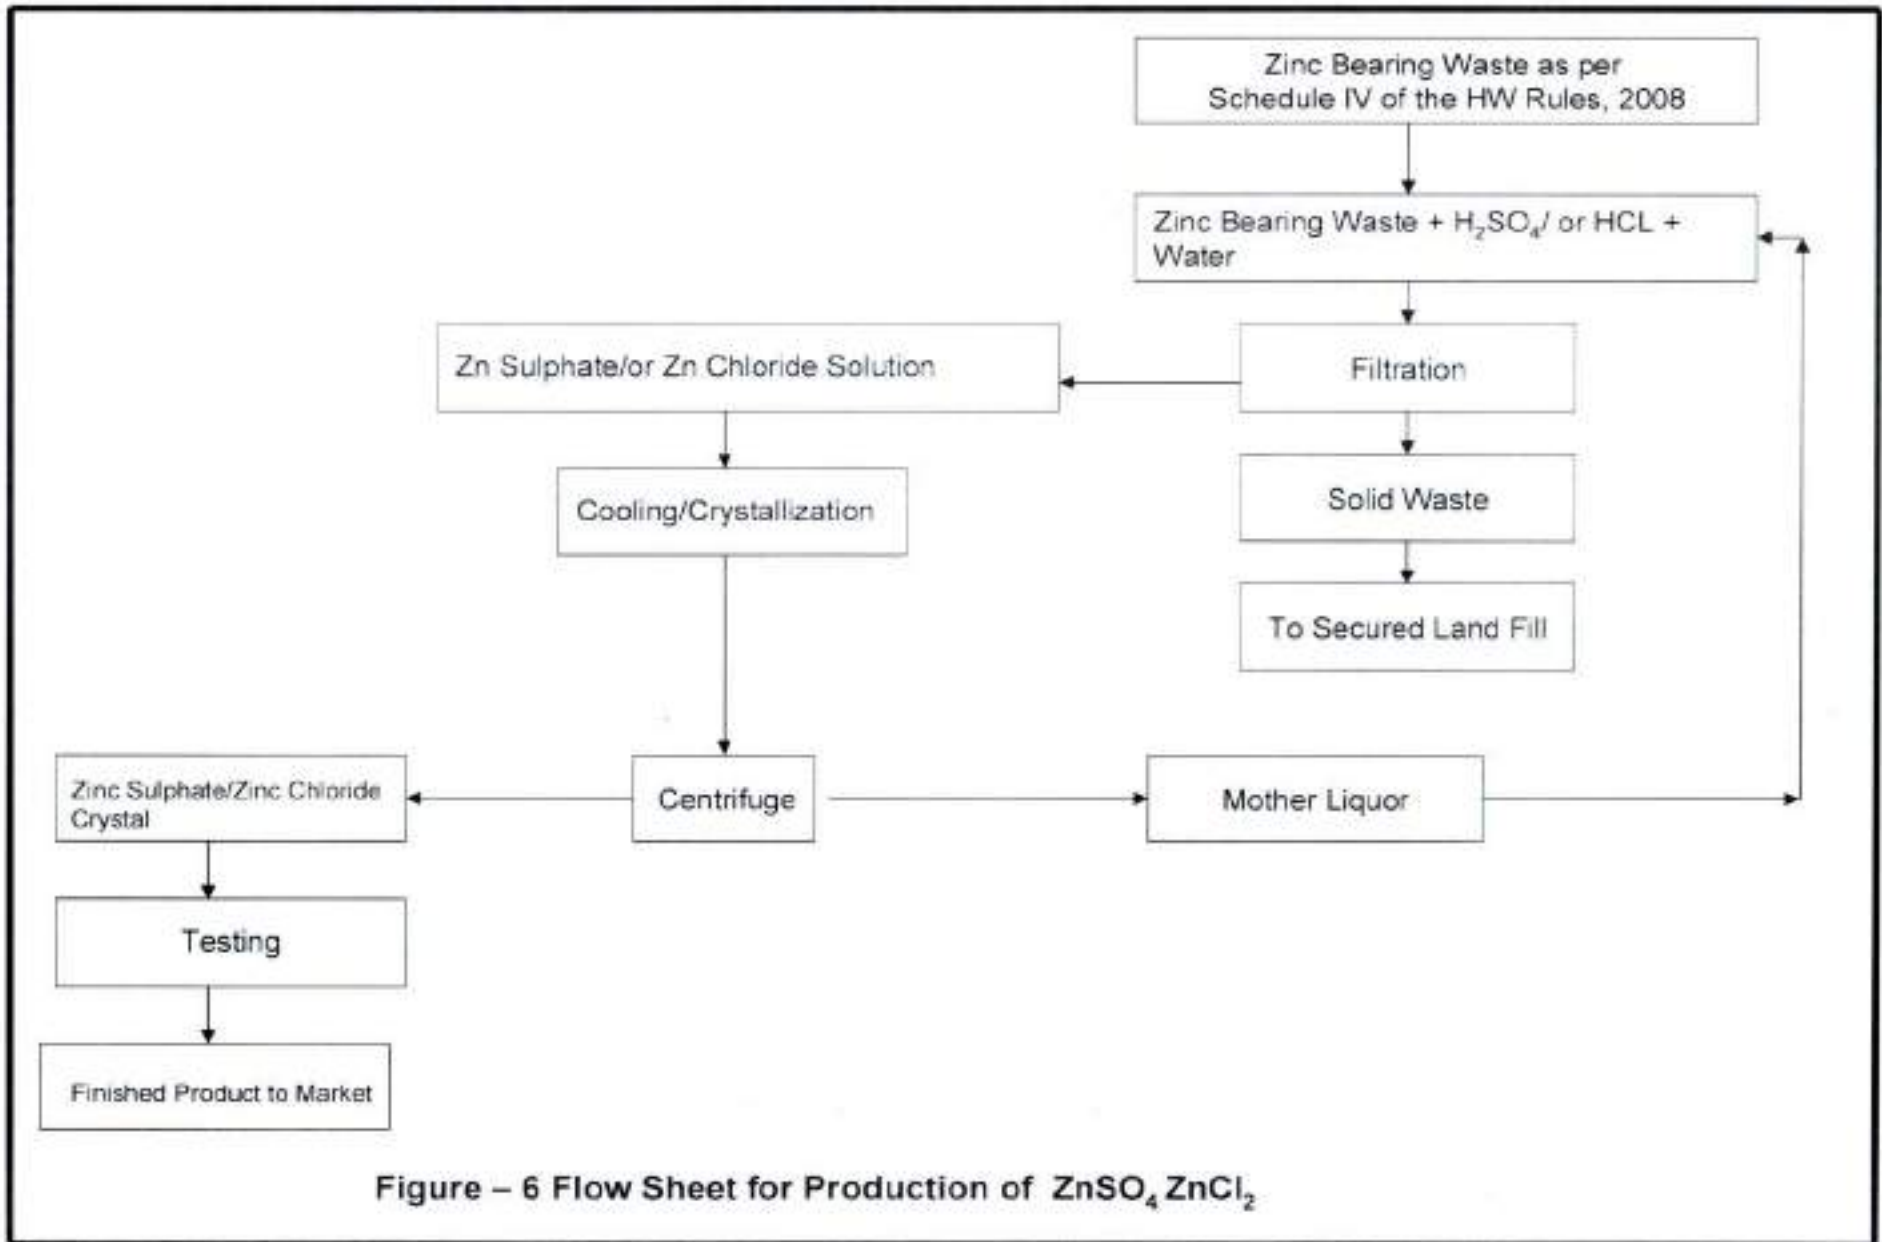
Zinc Bearing Waste as per Schedule IV of the HW Rules, 2008

Zinc Bearing Waste + $H_2SO_4$/ or HCL + Water

Zn Sulphate/or Zn Chloride Solution

Filtration

Cooling/Crystallization

Solid Waste

To Secured Land Fill

Zinc Sulphate/Zinc Chloride Crystal

Centrifuge

Mother Liquor

Testing

Finished Product to Market

Figure – 6 Flow Sheet for Production of $ZnSO_4$ $ZnCl_2$